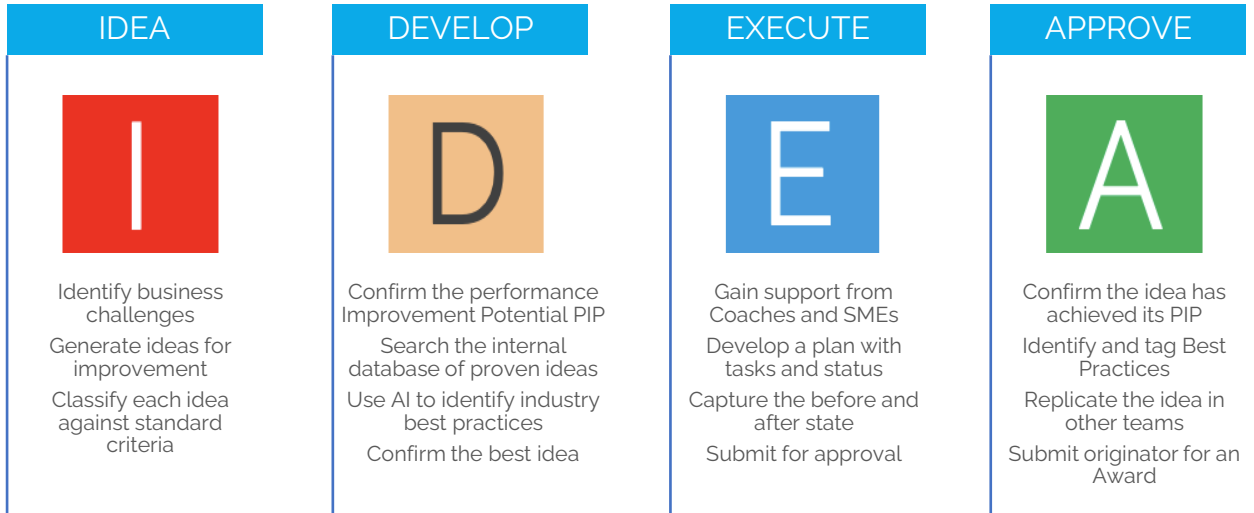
IDEA

I

Identify business challenges

Generate ideas for improvement

Classify each idea against standard criteria

DEVELOP

D

Confirm the performance Improvement Potential PIP

Search the internal database of proven ideas

Use AI to identify industry best practices

Confirm the best idea

EXECUTE

E

Gain support from Coaches and SMEs

Develop a plan with tasks and status

Capture the before and after state

Submit for approval

APPROVE

A

Confirm the idea has achieved its PIP

Identify and tag Best Practices

Replicate the idea in other teams

Submit originator for an Award